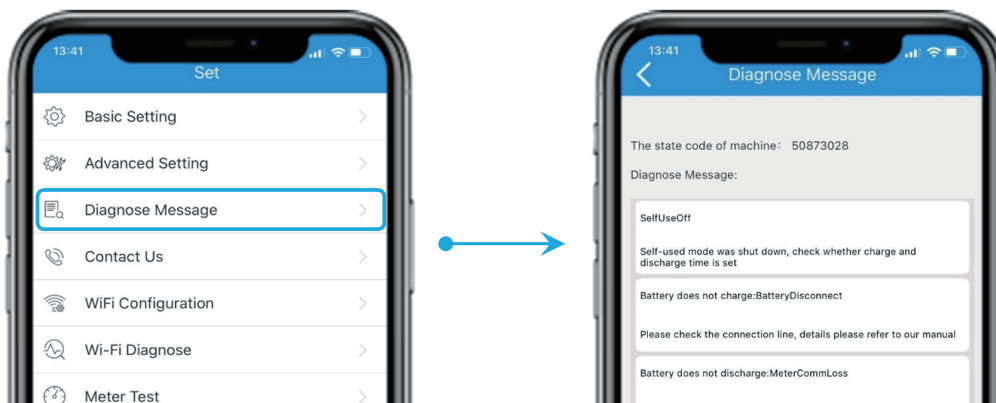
13:41

Set

Basic Setting

Advanced Setting

Diagnose Message

Contact Us

WiFi Configuration

Wi-Fi Diagnose

Meter Test

13:41

Diagnose Message

The state code of machine： 50873028

Diagnose Message:

SelfUseOff

Self-used mode was shut down, check whether charge and discharge time is set

Battery does not charge:BatteryDisconnect

Please check the connection line, details please refer to our manual

Battery does not discharge:MeterCommLoss